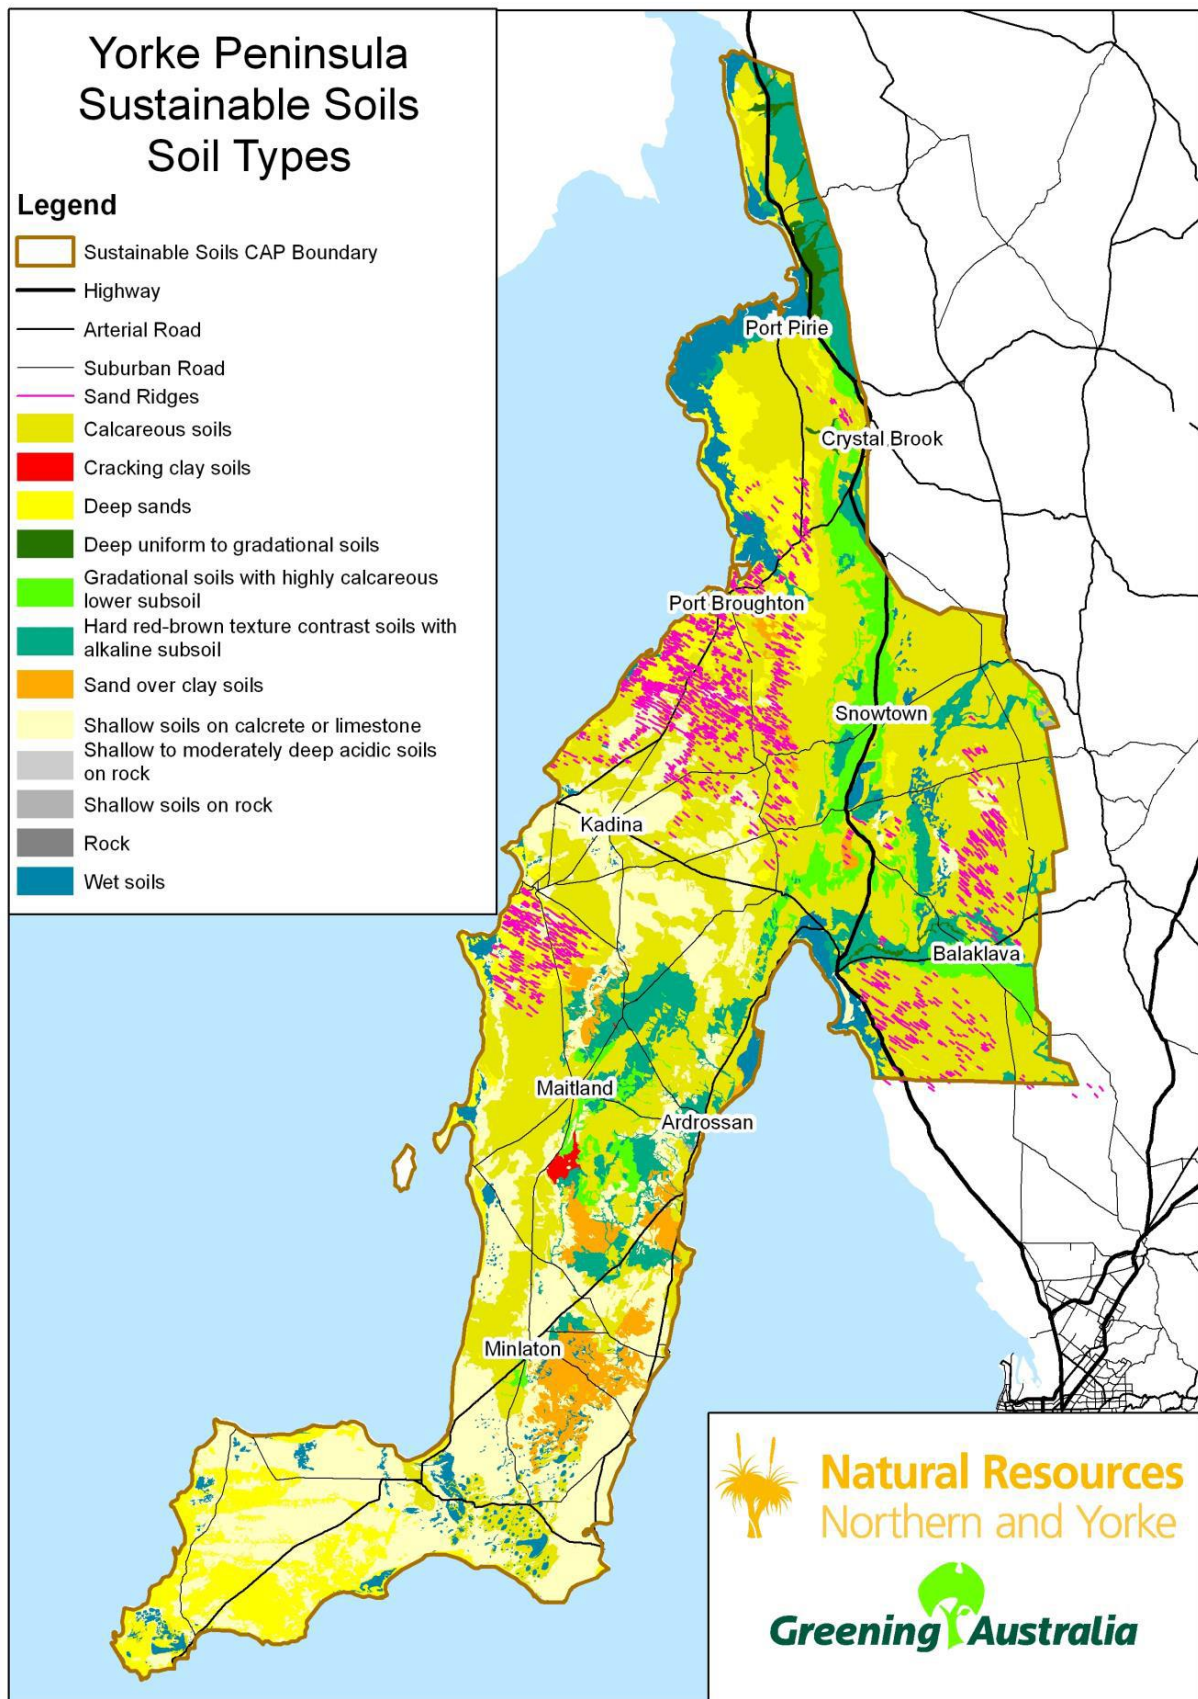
Yorke Peninsula Sustainable Soils Soil Types

Legend

Sustainable Soils CAP Boundary
Highway
Arterial Road
Suburban Road
Sand Ridges
Calcareous soils
Cracking clay soils
Deep sands
Deep uniform to gradational soils
Gradational soils with highly calcareous lower subsoil
Hard red-brown texture contrast soils with alkaline subsoil
Sand over clay soils
Shallow soils on calcrete or limestone
Shallow to moderately deep acidic soils on rock
Shallow soils on rock
Rock
Wet soils

Port Pirie
Crystal Brook
Port Broughton
Snowtown
Kadina
Balaklava
Maitland
Ardrossan
Minlaton

Natural Resources
Northern and Yorke

Greening Australia